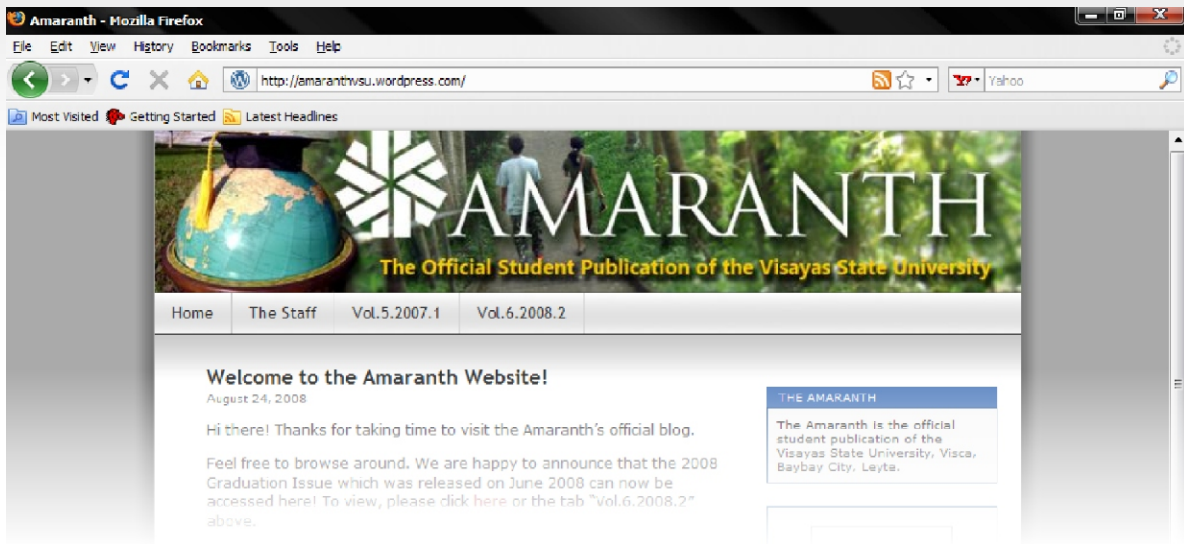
Amaranth - Mozilla Firefox

File Edit View History Bookmarks Tools Help

http://amaranthvsu.wordpress.com/

Yahoo

Most Visited Getting Started Latest Headlines

AMARANTH

The Official Student Publication of the Visayas State University

Home The Staff Vol.5.2007.1 Vol.6.2008.2

Welcome to the Amaranth Website!

August 24, 2008

Hi there! Thanks for taking time to visit the Amaranth's official blog.

Feel free to browse around. We are happy to announce that the 2008 Graduation Issue which was released on June 2008 can now be accessed here! To view, please click here or the tab "Vol.6.2008.2" above.

THE AMARANTH

The Amaranth is the official student publication of the Visayas State University, Visca, Baybay City, Leyte.